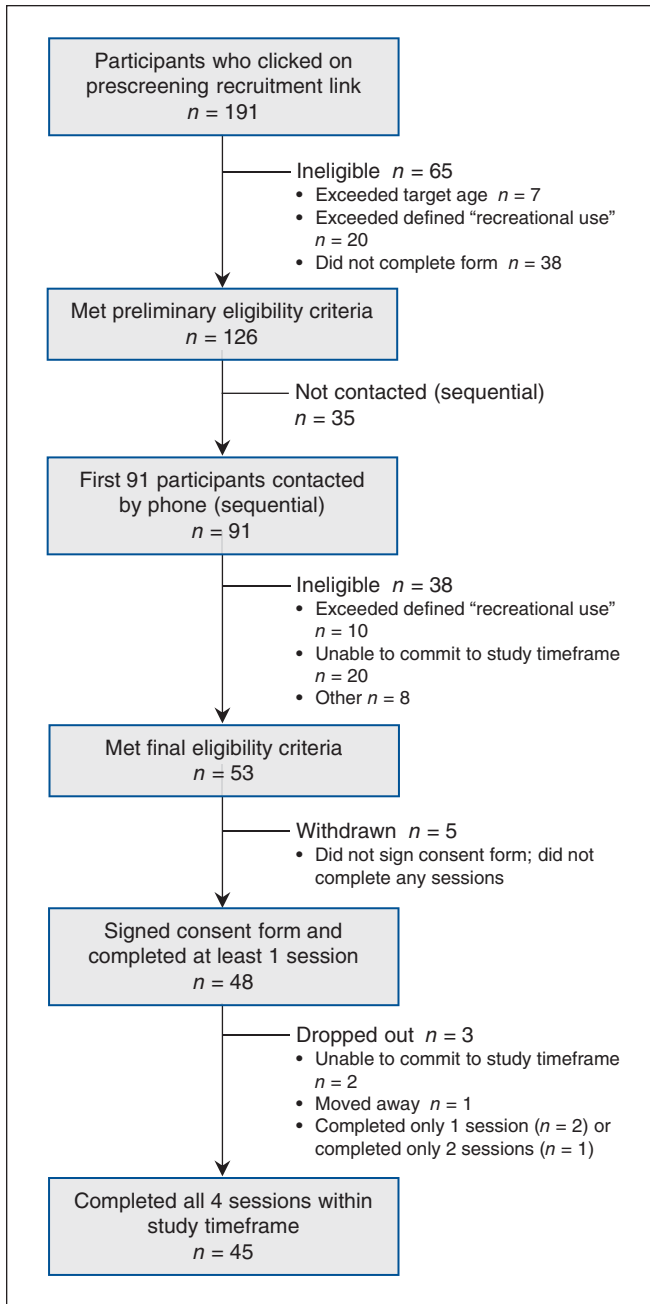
Participants who clicked on prescreening recruitment link
$n = 191$

Ineligible $n = 65$
• Exceeded target age $n = 7$
• Exceeded defined "recreational use" $n = 20$
• Did not complete form $n = 38$

Met preliminary eligibility criteria
$n = 126$

Not contacted (sequential)
$n = 35$

First 91 participants contacted by phone (sequential)
$n = 91$

Ineligible $n = 38$
• Exceeded defined "recreational use" $n = 10$
• Unable to commit to study timeframe $n = 20$
• Other $n = 8$

Met final eligibility criteria
$n = 53$

Withdrawn $n = 5$
• Did not sign consent form; did not complete any sessions

Signed consent form and completed at least 1 session
$n = 48$

Dropped out $n = 3$
• Unable to commit to study timeframe $n = 2$
• Moved away $n = 1$
• Completed only 1 session ($n = 2$) or completed only 2 sessions ($n = 1$)

Completed all 4 sessions within study timeframe
$n = 45$